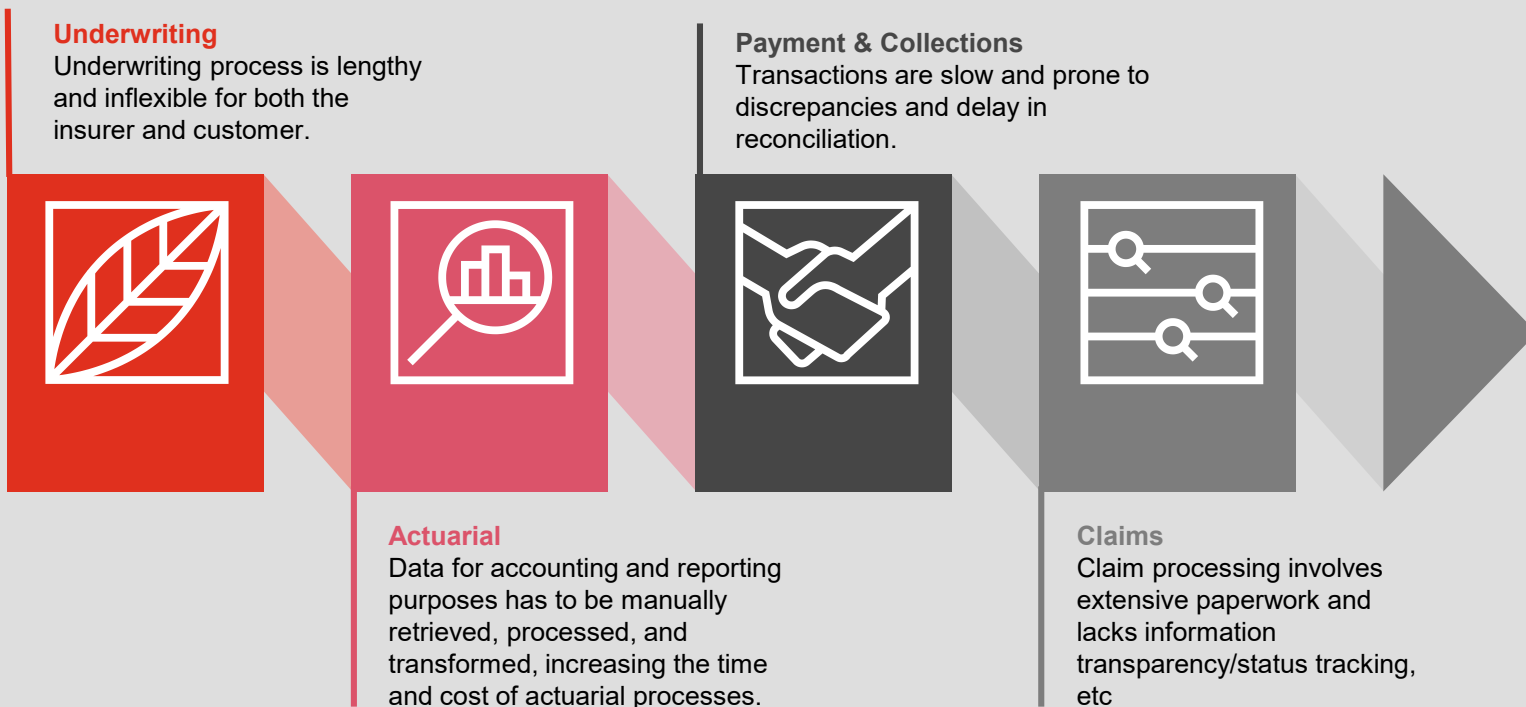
Underwriting
Underwriting process is lengthy and inflexible for both the insurer and customer.

Payment & Collections
Transactions are slow and prone to discrepancies and delay in reconciliation.

Actuarial
Data for accounting and reporting purposes has to be manually retrieved, processed, and transformed, increasing the time and cost of actuarial processes.

Claims
Claim processing involves extensive paperwork and lacks information transparency/status tracking, etc